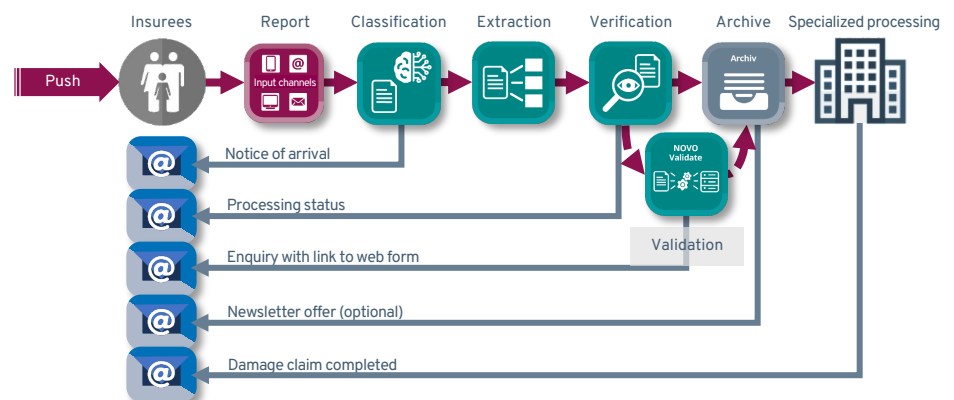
Insurees

Report

Classification

Extraction

Verification

Archive

Specialized processing

Push

@

Input channels

Archiv

NOVO Validate

Validation

@

Notice of arrival

@

Processing status

@

Enquiry with link to web form

@

Newsletter offer (optional)

@

Damage claim completed